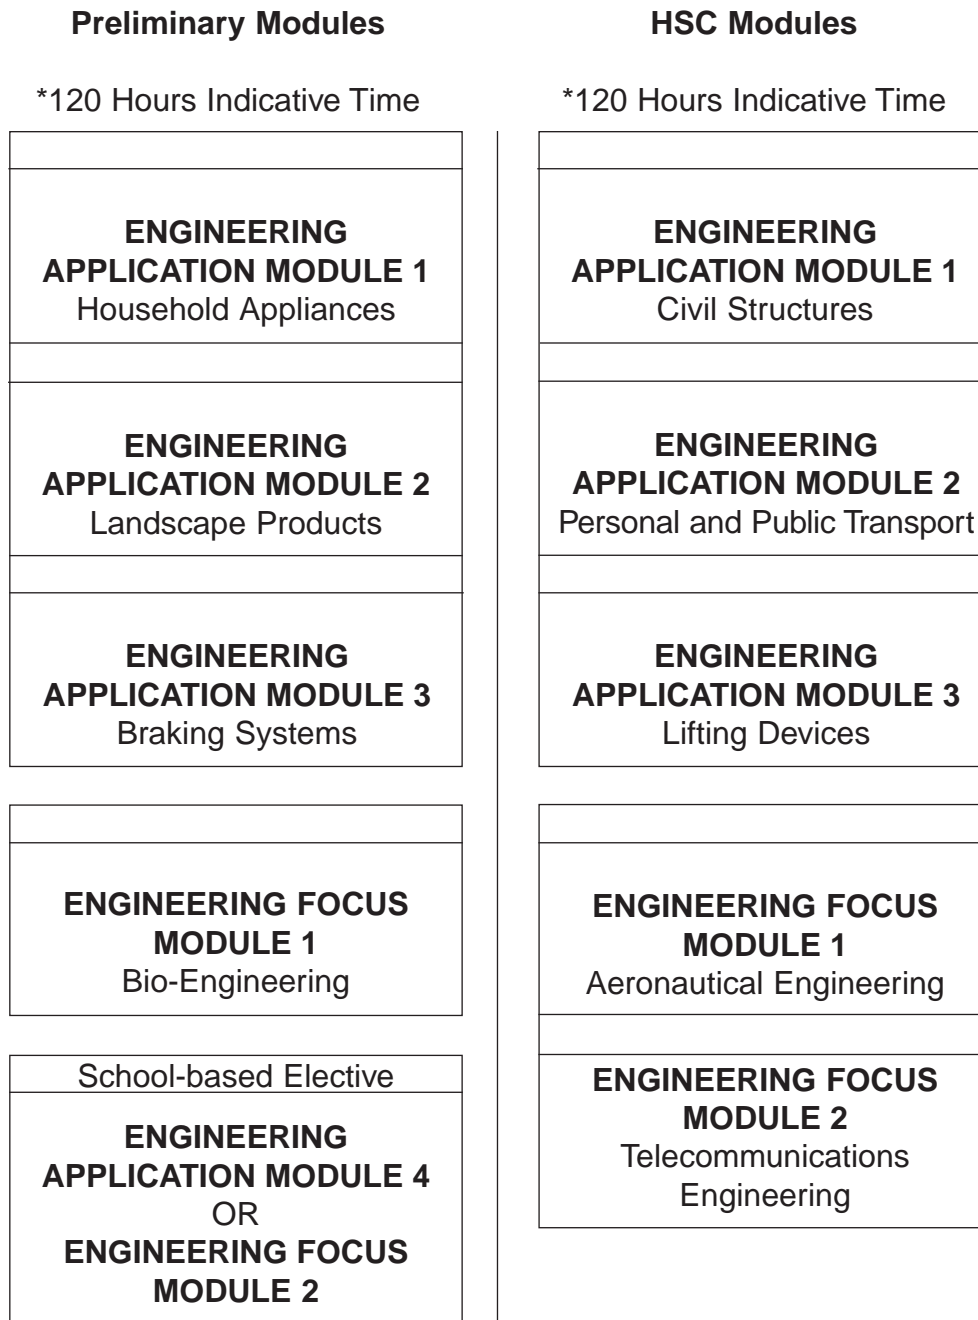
**Preliminary Modules**

\*120 Hours Indicative Time

**ENGINEERING APPLICATION MODULE 1**
Household Appliances

**ENGINEERING APPLICATION MODULE 2**
Landscape Products

**ENGINEERING APPLICATION MODULE 3**
Braking Systems

**ENGINEERING FOCUS MODULE 1**
Bio-Engineering

School-based Elective

**ENGINEERING APPLICATION MODULE 4**
OR
**ENGINEERING FOCUS MODULE 2**

**HSC Modules**

\*120 Hours Indicative Time

**ENGINEERING APPLICATION MODULE 1**
Civil Structures

**ENGINEERING APPLICATION MODULE 2**
Personal and Public Transport

**ENGINEERING APPLICATION MODULE 3**
Lifting Devices

**ENGINEERING FOCUS MODULE 1**
Aeronautical Engineering

**ENGINEERING FOCUS MODULE 2**
Telecommunications Engineering